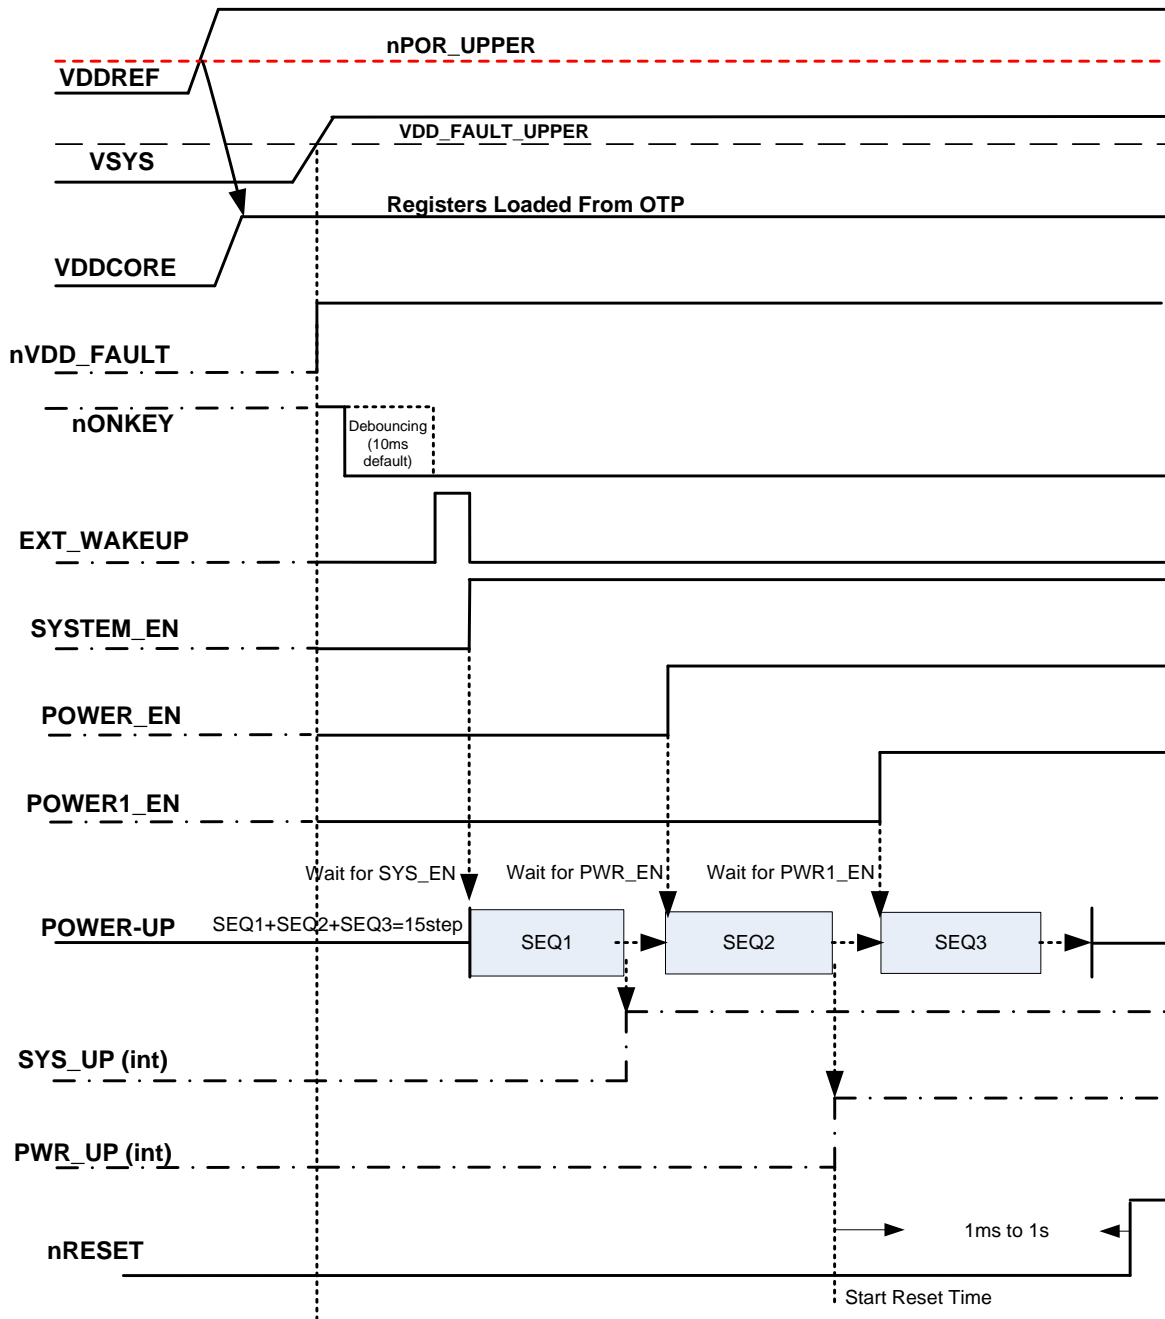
nPOR_UPPER
VDDREF
VDD_FAULT_UPPER
VSYS
Registers Loaded From OTP
VDDCORE
nVDD_FAULT
nONKEY
Debouncing (10ms default)
EXT_WAKEUP
SYSTEM_EN
POWER_EN
POWER1_EN
Wait for SYS_EN
Wait for PWR_EN
Wait for PWR1_EN
POWER-UP
SEQ1+SEQ2+SEQ3=15step
SEQ1
SEQ2
SEQ3
SYS_UP (int)
PWR_UP (int)
nRESET
1ms to 1s
Start Reset Time